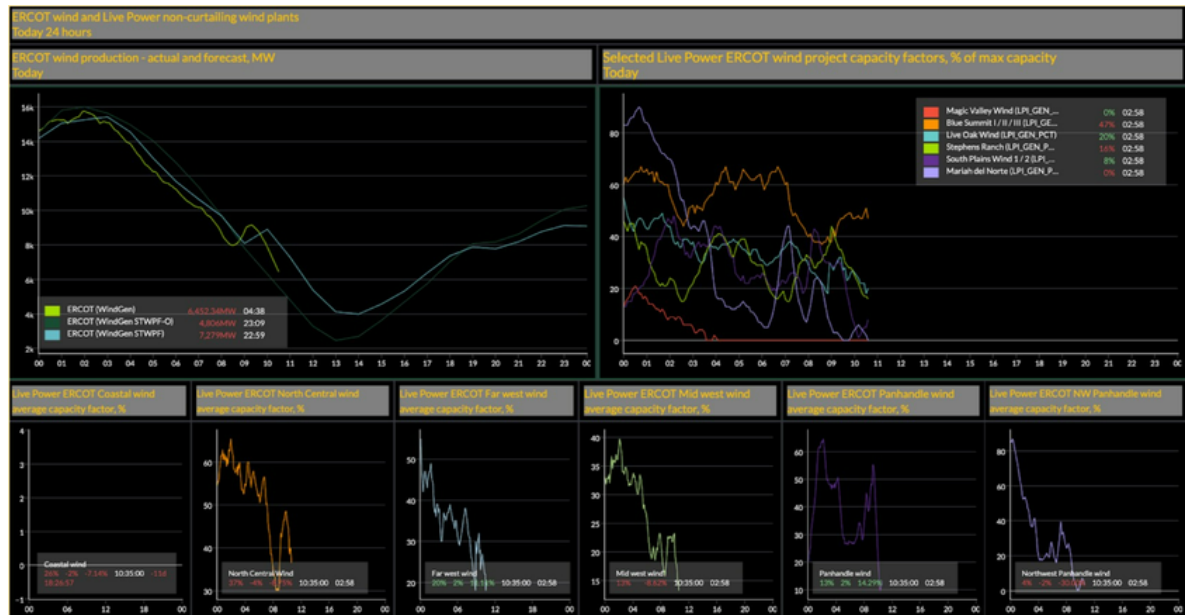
ERCOT wind and Live Power non-curtailing wind plants
Today 24 hours

ERCOT wind production - actual and forecast, MW
Today

16k
14k
12k
10k
8k
6k
4k
2k

ERCOT (WindGen) 6,452.34MW 04:38
ERCOT (WindGen STWPF-O) 4,806MW 23:09
ERCOT (WindGen STWPF) 7,279MW 22:59

00 01 02 03 04 05 06 07 08 09 10 11 12 13 14 15 16 17 18 19 20 21 22 23 00

Selected Live Power ERCOT wind project capacity factors, % of max capacity
Today

Magic Valley Wind (LPI_GEN_... 0% 02:58
Blue Summit I / II / III (LPI_GE... 47% 02:58
Live Oak Wind (LPI_GEN_PCT) 20% 02:58
Stephens Ranch (LPI_GEN_P... 16% 02:58
South Plains Wind 1 / 2 (LPI_... 8% 02:58
Mariah del Norte (LPI_GEN_P... 0% 02:58

80
60
40
20
0

00 01 02 03 04 05 06 07 08 09 10 11 12 13 14 15 16 17 18 19 20 21 22 23 00

Live Power ERCOT Coastal wind average capacity factor, %

4
3
2
1
0
-1

Coastal wind
26% -3% -7.14% 10:35:00 11d 18:26:57

00 06 12 18 00

Live Power ERCOT North Central wind average capacity factor, %

60
50
40
30

North Central Wind
37% -4% -9.71% 10:35:00 02:58

00 04 08 12 16 20 00

Live Power ERCOT Far west wind average capacity factor, %

50
40
30
20

Far west wind
20% -2% -10.14% 10:35:00 02:58

00 04 08 12 16 20 00

Live Power ERCOT Mid west wind average capacity factor, %

40
35
30
25
20
15

Mid west wind
13% -8.62% 10:35:00 02:58

00 04 08 12 16 20 00

Live Power ERCOT Panhandle wind average capacity factor, %

60
40
20

Panhandle wind
13% 2% 14.29% 10:35:00 02:58

00 04 08 12 16 20 00

Live Power ERCOT NW Panhandle wind average capacity factor, %

80
60
40
20

Northwest Panhandle wind
4% -2% -30.00% 10:35:00 02:58

00 04 08 12 16 20 00